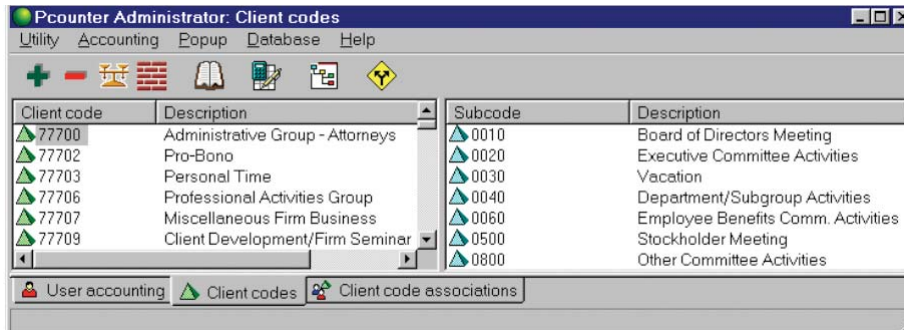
Pcounter Administrator: Client codes

Utility Accounting Popup Database Help

| Client code | Description |
|---|---|
| 77700 | Administrative Group - Attorneys |
| 77702 | Pro-Bono |
| 77703 | Personal Time |
| 77706 | Professional Activities Group |
| 77707 | Miscellaneous Firm Business |
| 77709 | Client Development/Firm Seminar |

| Subcode | Description |
|---|---|
| 0010 | Board of Directors Meeting |
| 0020 | Executive Committee Activities |
| 0030 | Vacation |
| 0040 | Department/Subgroup Activities |
| 0060 | Employee Benefits Comm. Activities |
| 0500 | Stockholder Meeting |
| 0800 | Other Committee Activities |

User accounting Client codes Client code associations